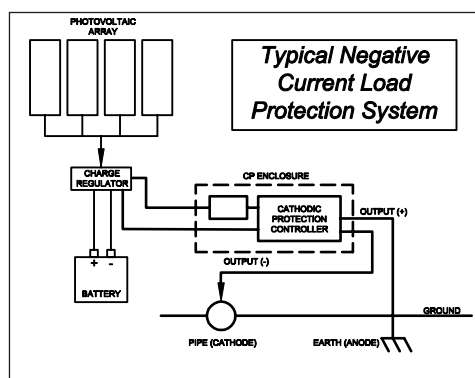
PHOTOVOLTAIC ARRAY

Typical Negative Current Load Protection System

CHARGE REGULATOR

CP ENCLOSURE

CATHODIC PROTECTION CONTROLLER

OUTPUT (+)

+ -

BATTERY

OUTPUT (-)

GROUND

PIPE (CATHODE)

EARTH (ANODE)